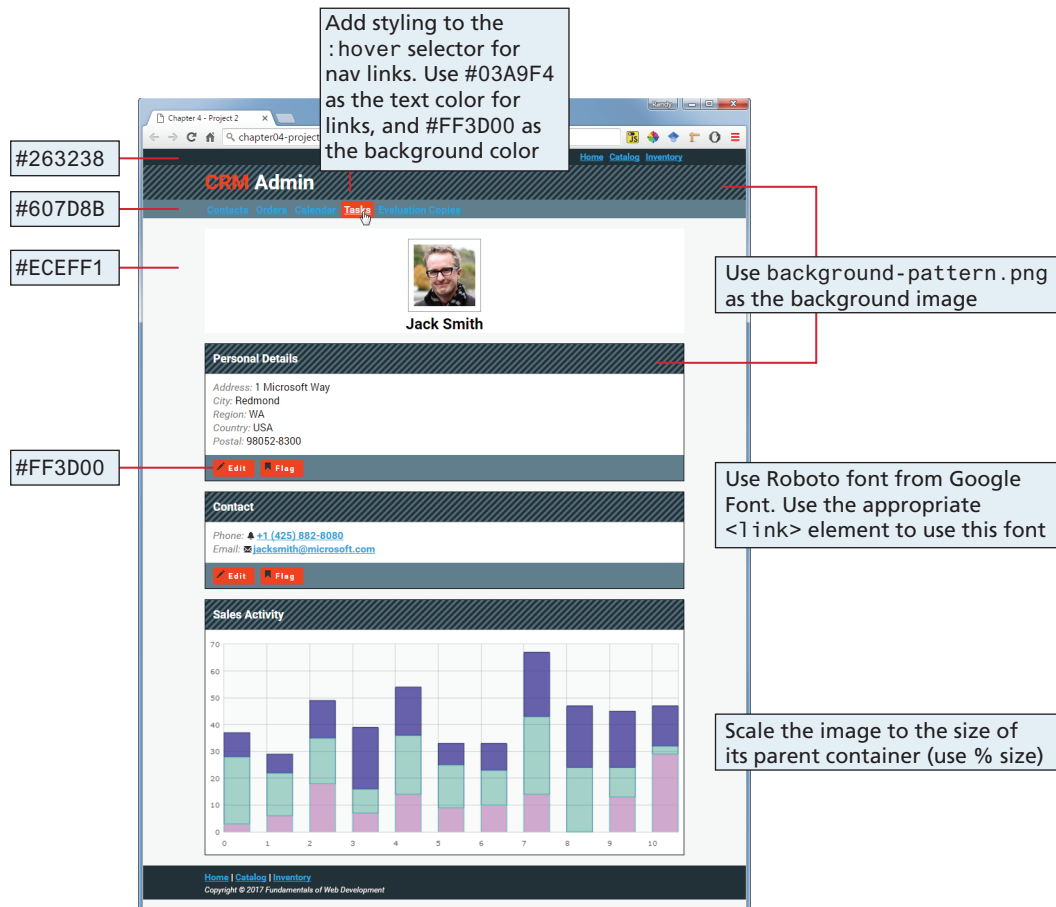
Add styling to the :hover selector for nav links. Use #03A9F4 as the text color for links, and #FF3D00 as the background color

Chapter 4 - Project 2

Randy

chapter04-project

#263238

Home Catalog Inventory

CRM Admin

#607D8B

Contacts Orders Calendar Tasks Evaluation Copies

#ECEFF1

Use background-pattern.png as the background image

Jack Smith

Personal Details

Address: 1 Microsoft Way
City: Redmond
Region: WA
Country: USA
Postal: 98052-8300

#FF3D00

Edit Flag

Use Roboto font from Google Font. Use the appropriate <link> element to use this font

Contact

Phone: +1 (425) 882-8080
Email: jacksmith@microsoft.com

Edit Flag

Sales Activity

70
60
50
40
30
20
10
0

0 1 2 3 4 5 6 7 8 9 10

Scale the image to the size of its parent container (use % size)

Home | Catalog | Inventory
Copyright © 2017 Fundamentals of Web Development